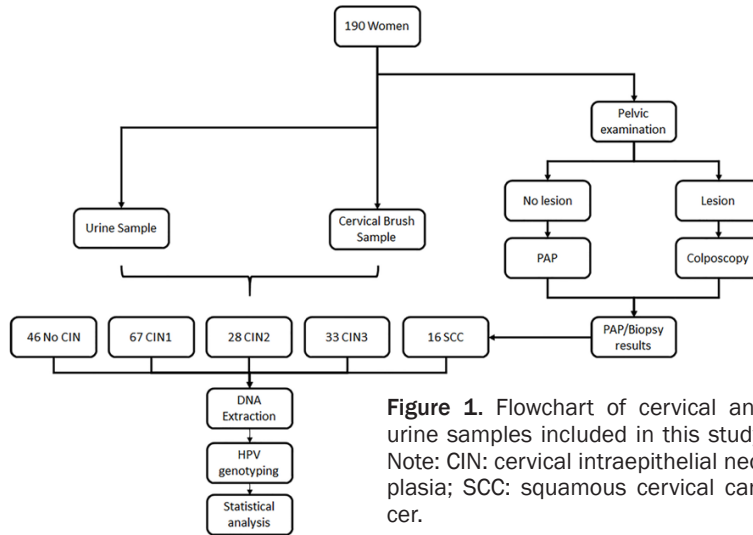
190 Women

Pelvic examination

No lesion

Lesion

Urine Sample

Cervical Brush Sample

PAP

Colposcopy

46 No CIN

67 CIN1

28 CIN2

33 CIN3

16 SCC

PAP/Biopsy results

DNA Extraction

HPV genotyping

Statistical analysis

Figure 1. Flowchart of cervical an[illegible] urine samples included in this stud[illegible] Note: CIN: cervical intraepithelial neo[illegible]plasia; SCC: squamous cervical car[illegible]cer.